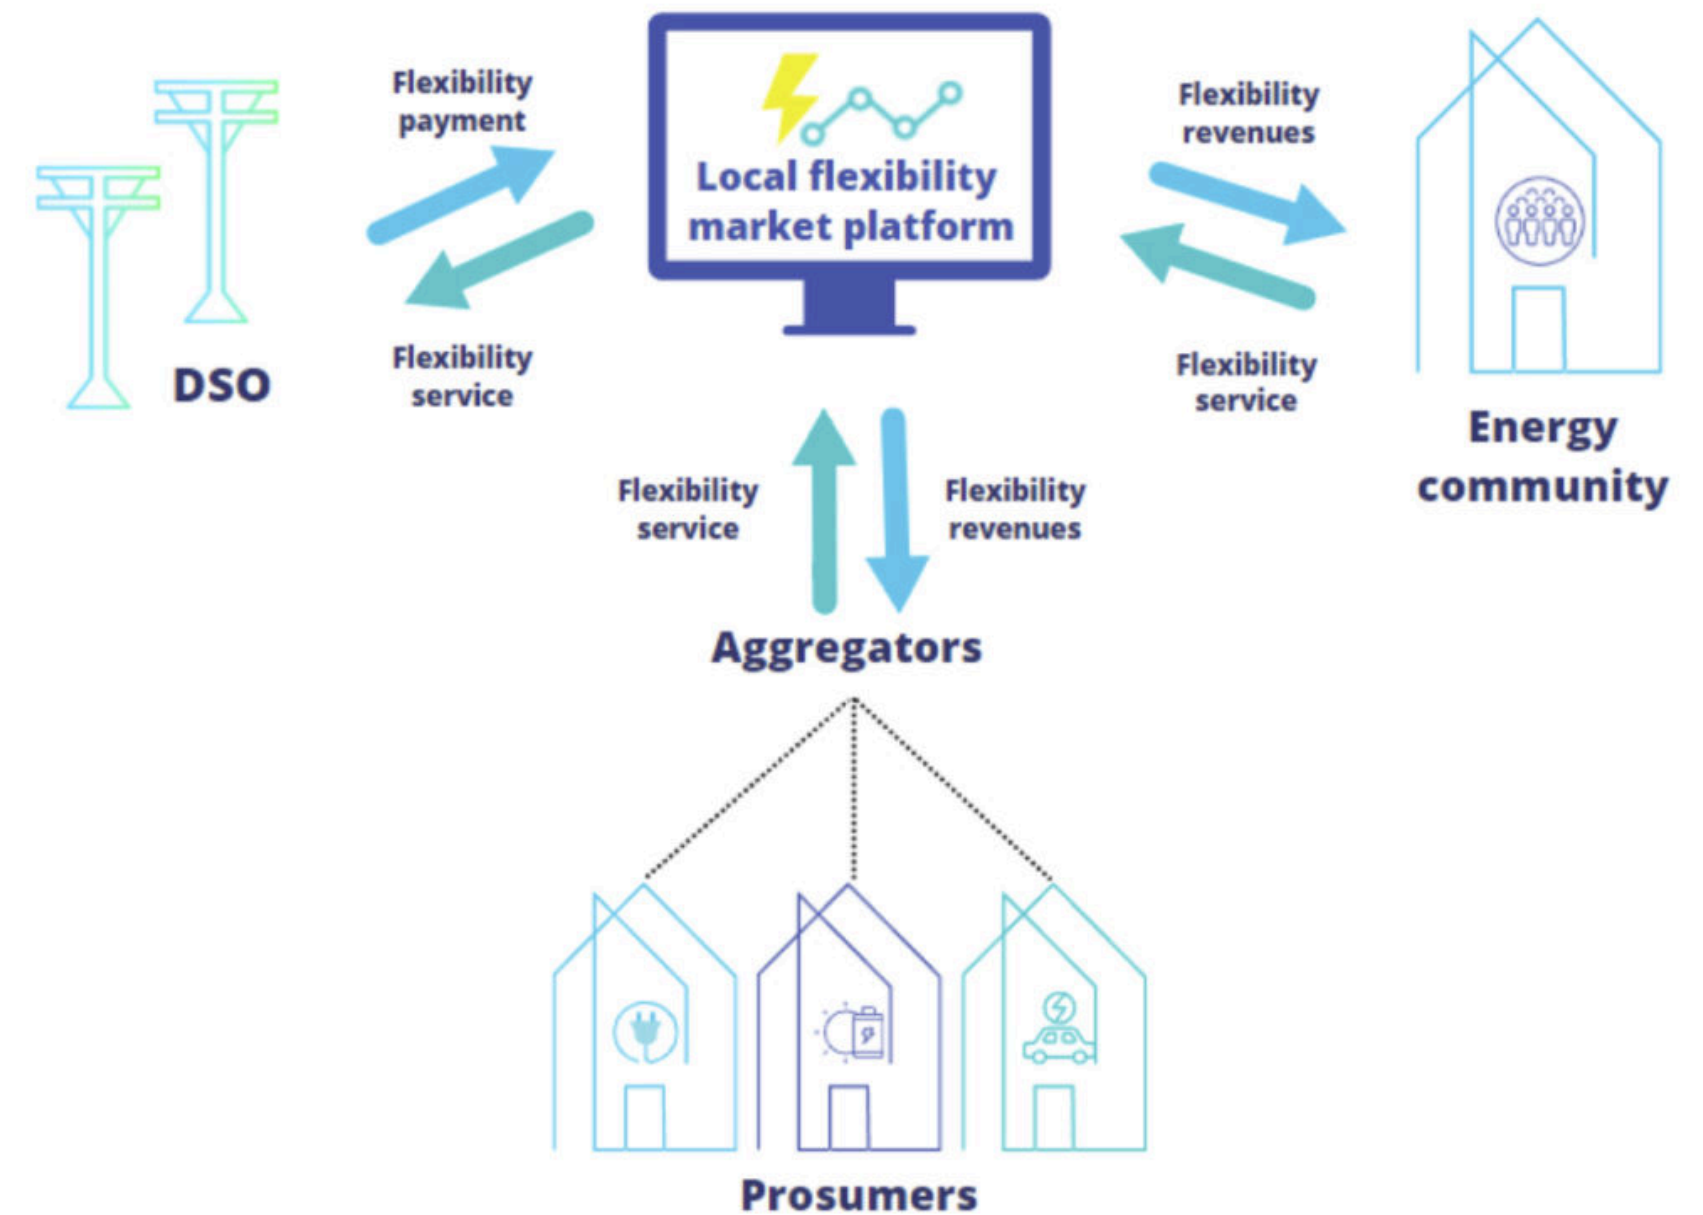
Flexibility payment

Local flexibility market platform

Flexibility revenues

DSO

Flexibility service

Flexibility service

Energy community

Flexibility service

Flexibility revenues

Aggregators

Prosumers